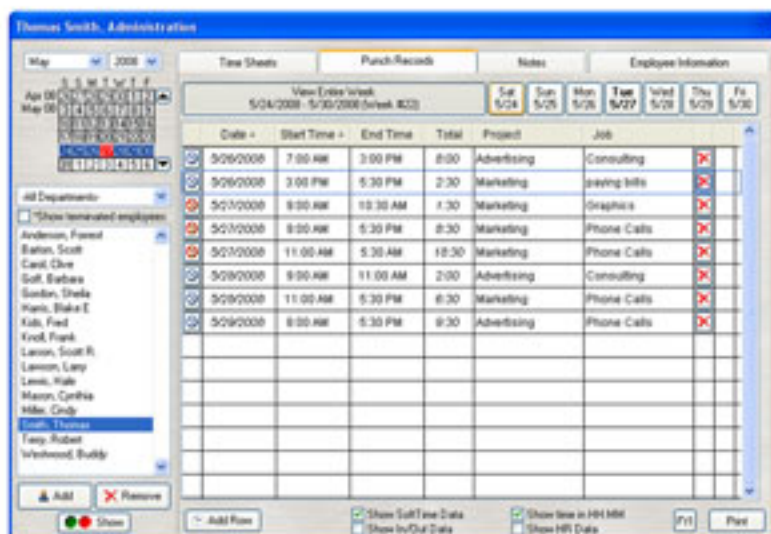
Thomas Smith, Administration

May 2008

S M T W T F

Apr 08

May 08

All Departments

Show terminated employees

Anderson, Forrest
Barton, Scott
Carol, Clive
Goff, Barbara
Gordon, Sheila
Harris, Blake E
Kids, Fred
Knoll, Frank
Larson, Scott R
Lawson, Lary
Lewis, Hale
Mason, Cynthia
Miller, Cindy
Smith, Thomas
Terry, Robert
Westwood, Buddy

Add
Remove
Show

Time Sheets | Punch Records | Notes | Employee Information

View Entire Week
5/24/2008 - 5/30/2008 (Week #22)

Sat 5/24 | Sun 5/25 | Mon 5/26 | Tue 5/27 | Wed 5/28 | Thu 5/29 | Fri 5/30

| | Date | Start Time | End Time | Total | Project | Job | |
|---|---|---|---|---|---|---|---|
| | 5/26/2008 | 7:00 AM | 3:00 PM | 8:00 | Advertising | Consulting | |
| | 5/26/2008 | 3:00 PM | 5:30 PM | 2:30 | Marketing | paying bills | |
| | 5/27/2008 | 9:00 AM | 10:30 AM | 1:30 | Marketing | Graphics | |
| | 5/27/2008 | 9:00 AM | 5:30 PM | 8:30 | Marketing | Phone Calls | |
| | 5/27/2008 | 11:00 AM | 5:30 AM | 18:30 | Marketing | Phone Calls | |
| | 5/28/2008 | 9:00 AM | 11:00 AM | 2:00 | Advertising | Consulting | |
| | 5/29/2008 | 11:00 AM | 5:30 PM | 6:30 | Marketing | Phone Calls | |
| | 5/29/2008 | 8:00 AM | 5:30 PM | 9:30 | Advertising | Phone Calls | |

Add Row
Show SoftTime Data
Show In/Out Data
Show time in HH:MM
Show HR Data
Print